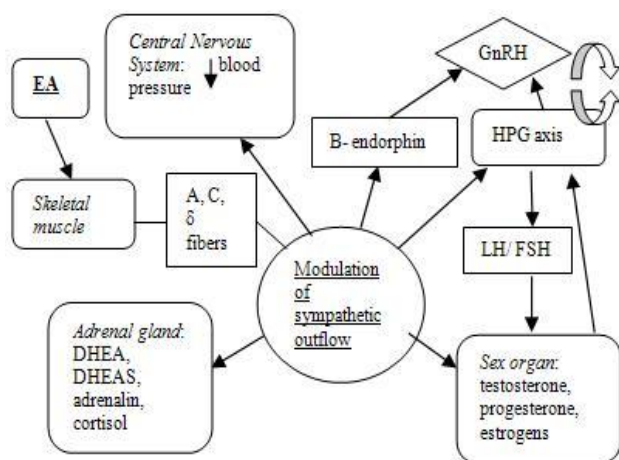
EA

Skeletal muscle

A, C, δ fibers

Central Nervous System: ↓ blood pressure

B- endorphin

GnRH

HPG axis

LH/ FSH

Modulation of sympathetic outflow

Adrenal gland: DHEA, DHEAS, adrenalin, cortisol

Sex organ: testosterone, progesterone, estrogens